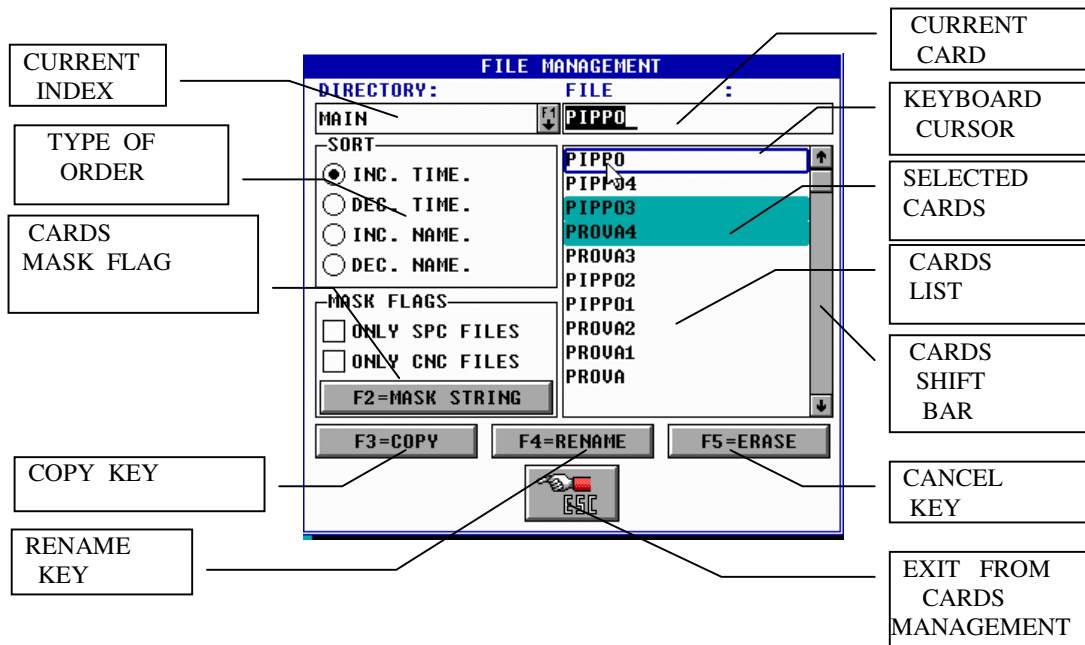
FILE MANAGEMENT

DIRECTORY:

MAIN

FILE :

PIPPO_

SORT

INC. TIME.

DEC. TIME.

INC. NAME.

DEC. NAME.

MASK FLAGS

ONLY SPC FILES

ONLY CNC FILES

F2=MASK STRING

PIPPO

PIPPO4

PIPPO3

PROVA4

PROVA3

PIPPO2

PIPPO1

PROVA2

PROVA1

PROVA

F3=COPY

F4=RENAME

F5=ERASE

ESC

CURRENT INDEX

TYPE OF ORDER

CARDS MASK FLAG

COPY KEY

RENAME KEY

CURRENT CARD

KEYBOARD CURSOR

SELECTED CARDS

CARDS LIST

CARDS SHIFT BAR

CANCEL KEY

EXIT FROM CARDS MANAGEMENT